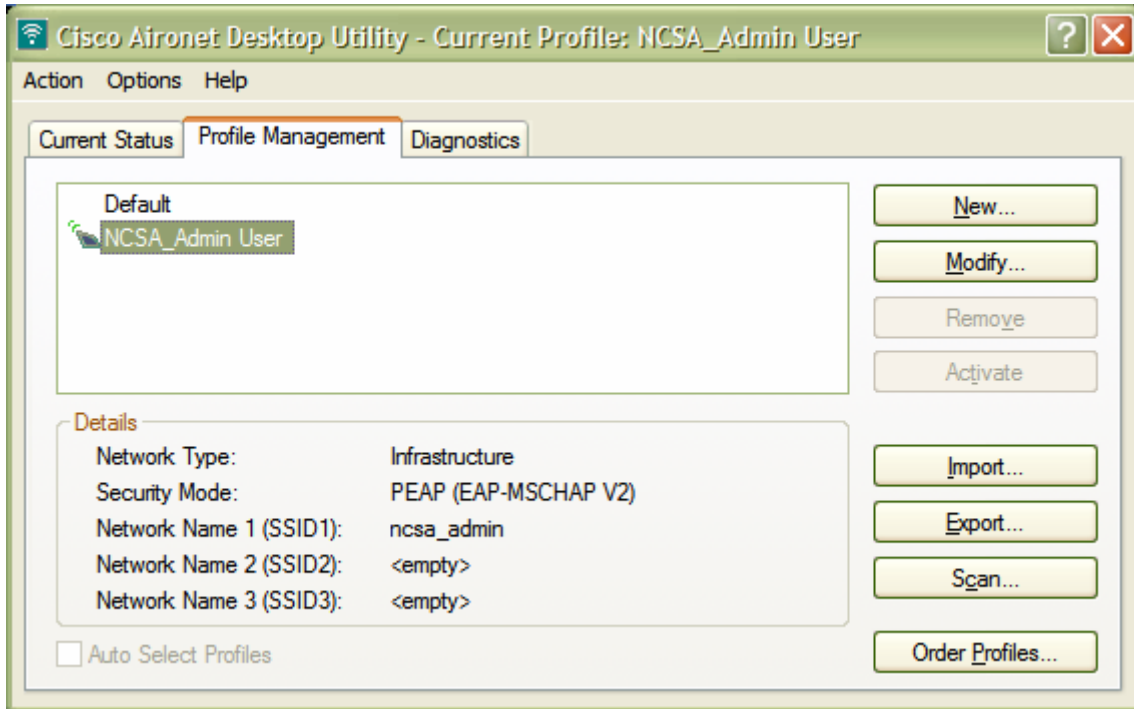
Cisco Aironet Desktop Utility - Current Profile: NCSA_Admin User

Action Options Help

Current Status Profile Management Diagnostics

Default
NCSA_Admin User

New...
Modify...
Remove
Activate

Details

| | |
|---|---|
| Network Type: | Infrastructure |
| Security Mode: | PEAP (EAP-MSCHAP V2) |
| Network Name 1 (SSID1): | ncsa_admin |
| Network Name 2 (SSID2): | <empty> |
| Network Name 3 (SSID3): | <empty> |

Import...
Export...
Scan...

Auto Select Profiles

Order Profiles...